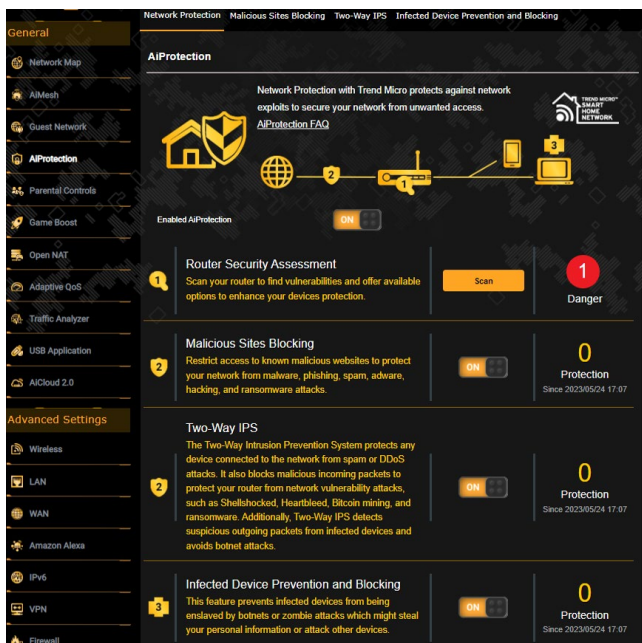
Network Protection | Malicious Sites Blocking | Two-Way IPS | Infected Device Prevention and Blocking

General

Network Map

AiMesh

Guest Network

AiProtection

Parental Controls

Game Boost

Open NAT

Adaptive QoS

Traffic Analyzer

USB Application

AiCloud 2.0

Advanced Settings

Wireless

LAN

WAN

Amazon Alexa

IPv6

VPN

Firewall

AiProtection

Network Protection with Trend Micro protects against network exploits to secure your network from unwanted access.

AiProtection FAQ

TREND MICRO SMART HOME NETWORK

2

1

3

Enabled AiProtection

ON

1

Router Security Assessment

Scan your router to find vulnerabilities and offer available options to enhance your devices protection.

Scan

1

Danger

2

Malicious Sites Blocking

Restrict access to known malicious websites to protect your network from malware, phishing, spam, adware, hacking, and ransomware attacks.

ON

0

Protection

Since 2023/05/24 17:07

Two-Way IPS

The Two-Way Intrusion Prevention System protects any device connected to the network from spam or DDoS attacks. It also blocks malicious incoming packets to protect your router from network vulnerability attacks, such as Shellshocked, Heartbleed, Bitcoin mining, and ransomware. Additionally, Two-Way IPS detects suspicious outgoing packets from infected devices and avoids botnet attacks.

2

ON

0

Protection

Since 2023/05/24 17:07

Infected Device Prevention and Blocking

This feature prevents infected devices from being enslaved by botnets or zombie attacks which might steal your personal information or attack other devices.

3

ON

0

Protection

Since 2023/05/24 17:07